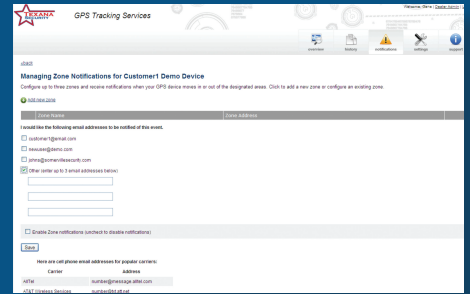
TEXANA SECURITY

GPS Tracking Services

Welcome, Steve | Dealer Admin | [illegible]

overview history notifications settings support

«back

Managing Zone Notifications for Customer1 Demo Device

Configure up to three zones and receive notifications when your GPS device moves in or out of the designated areas. Click to add a new zone or configure an existing zone.

Add new zone

| Zone Name | Zone Address |
|---|---|

I would like the following email addresses to be notified of this event.

customer1@email.com

newuser@demo.com

johns@somervillesecurity.com

Other (enter up to 3 email addresses below)

Enable Zone notifications (uncheck to disable notifications)

Save

Here are cell phone email addresses for popular carriers:

| Carrier | Address |
|---|---|
| AllTel | number@message.alltel.com |
| AT&T Wireless Services | number@txt.att.net |